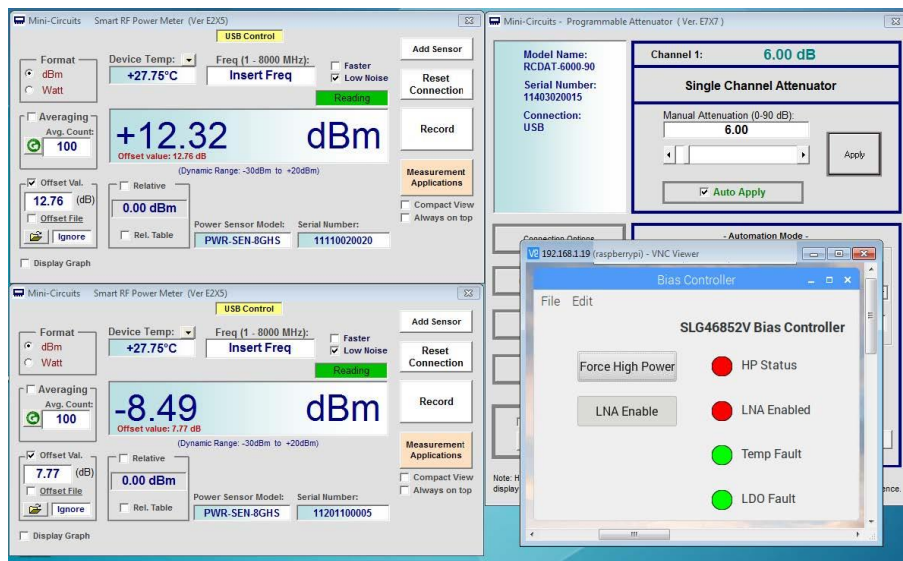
Mini-Circuits Smart RF Power Meter (Ver E2X5)

USB Control

Format
dBm
Watt

Device Temp:
+27.75°C

Freq (1 - 8000 MHz):
Insert Freq

Faster
Low Noise

Reading

Add Sensor

Reset Connection

Record

Averaging
Avg. Count:
100

+12.32 dBm
Offset value: 12.76 dB

(Dynamic Range: -30dBm to +20dBm)

Measurement Applications

Offset Val.
12.76 (dB)
Offset File
Ignore

Relative
0.00 dBm
Rel. Table

Power Sensor Model:
PWR-SEN-8GHS

Serial Number:
11110020020

Compact View
Always on top

Display Graph

Mini-Circuits Smart RF Power Meter (Ver E2X5)

USB Control

Format
dBm
Watt

Device Temp:
+27.75°C

Freq (1 - 8000 MHz):
Insert Freq

Faster
Low Noise

Reading

Add Sensor

Reset Connection

Record

Averaging
Avg. Count:
100

-8.49 dBm
Offset value: 7.77 dB

(Dynamic Range: -30dBm to +20dBm)

Measurement Applications

Offset Val.
7.77 (dB)
Offset File
Ignore

Relative
0.00 dBm
Rel. Table

Power Sensor Model:
PWR-SEN-8GHS

Serial Number:
11201100005

Compact View
Always on top

Display Graph

Mini-Circuits - Programmable Attenuator ( Ver. E7X7 )

Model Name:
RCDAT-6000-90
Serial Number:
11403020015
Connection:
USB

Channel 1: 6.00 dB

Single Channel Attenuator

Manual Attenuation (0-90 dB):
6.00

Apply

Auto Apply

Connection Options

- Automation Mode -

Note: H
display

ence.

192.168.1.19 (raspberrypi) - VNC Viewer

Bias Controller

File Edit

SLG46852V Bias Controller

Force High Power

HP Status

LNA Enable

LNA Enabled

Temp Fault

LDO Fault